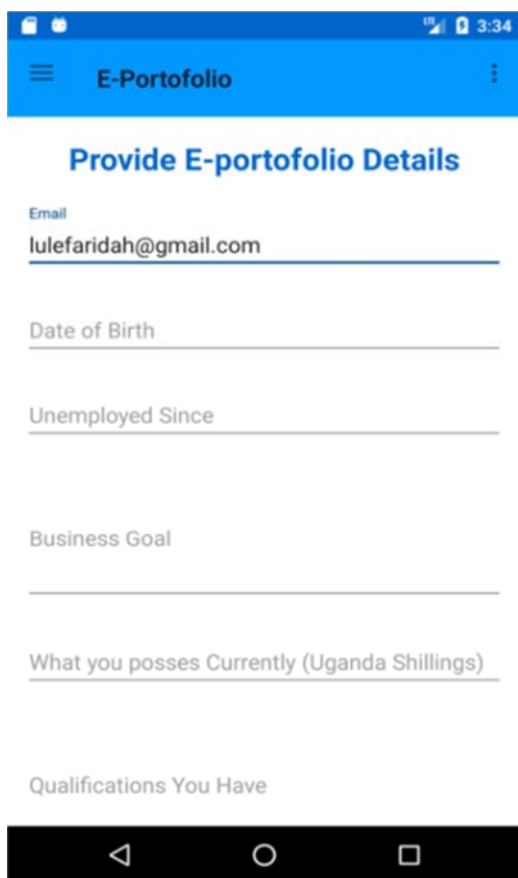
LTE 3:34

E-Portofolio

Provide E-portofolio Details

Email
lulefaridah@gmail.com

Date of Birth

Unemployed Since

Business Goal

What you posses Currently (Uganda Shillings)

Qualifications You Have